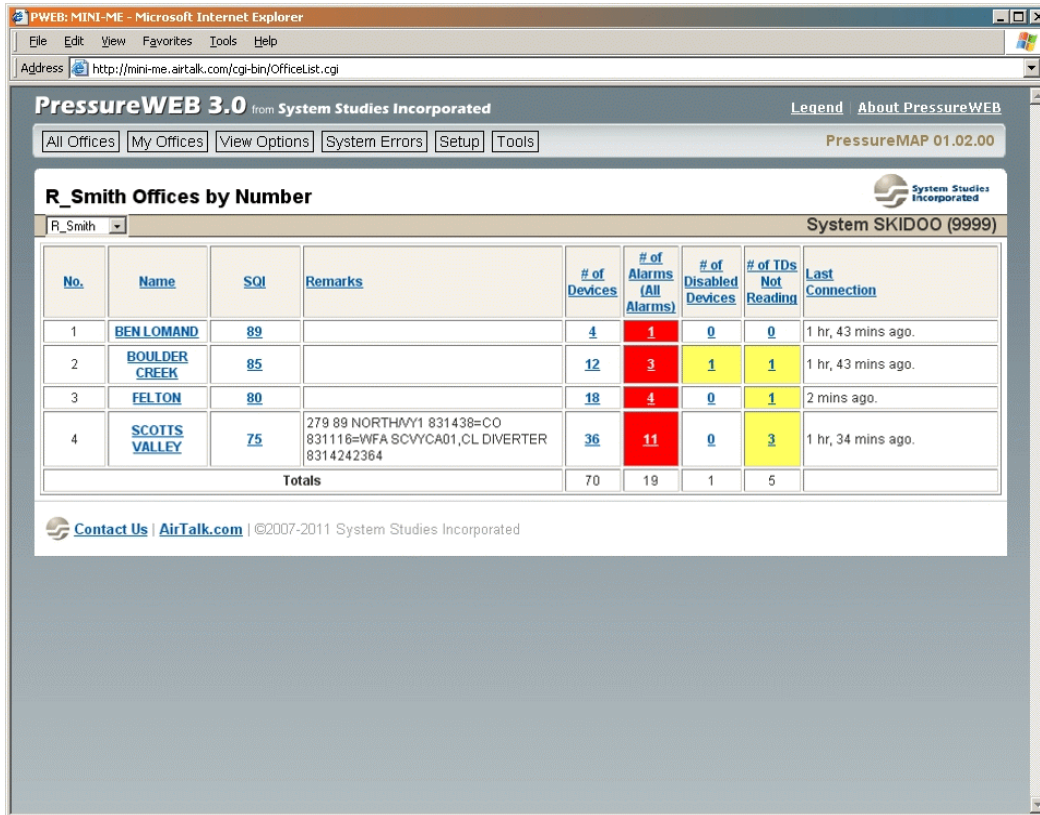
PWEB: MINI-ME - Microsoft Internet Explorer

File Edit View Favorites Tools Help

Address http://mini-me.airtalk.com/cgi-bin/OfficeList.cgi

PressureWEB 3.0 from System Studies Incorporated

Legend | About PressureWEB

All Offices | My Offices | View Options | System Errors | Setup | Tools

PressureMAP 01.02.00

R_Smith Offices by Number

System Studies Incorporated

R_Smith

System SKIDOO (9999)

| No. | Name | SQI | Remarks | # of Devices | # of Alarms (All Alarms) | # of Disabled Devices | # of TDs Not Reading | Last Connection |
|---|---|---|---|---|---|---|---|---|
| 1 | BEN LOMAND | 89 | | 4 | 1 | 0 | 0 | 1 hr, 43 mins ago. |
| 2 | BOULDER CREEK | 85 | | 12 | 3 | 1 | 1 | 1 hr, 43 mins ago. |
| 3 | FELTON | 80 | | 18 | 4 | 0 | 1 | 2 mins ago. |
| 4 | SCOTTS VALLEY | 75 | 279 89 NORTH/VY1 831438=CO 831116=WFA SCVYCA01,CL DIVERTER 8314242364 | 36 | 11 | 0 | 3 | 1 hr, 34 mins ago. |
| Totals | | | | 70 | 19 | 1 | 5 | |

Contact Us | AirTalk.com | ©2007-2011 System Studies Incorporated